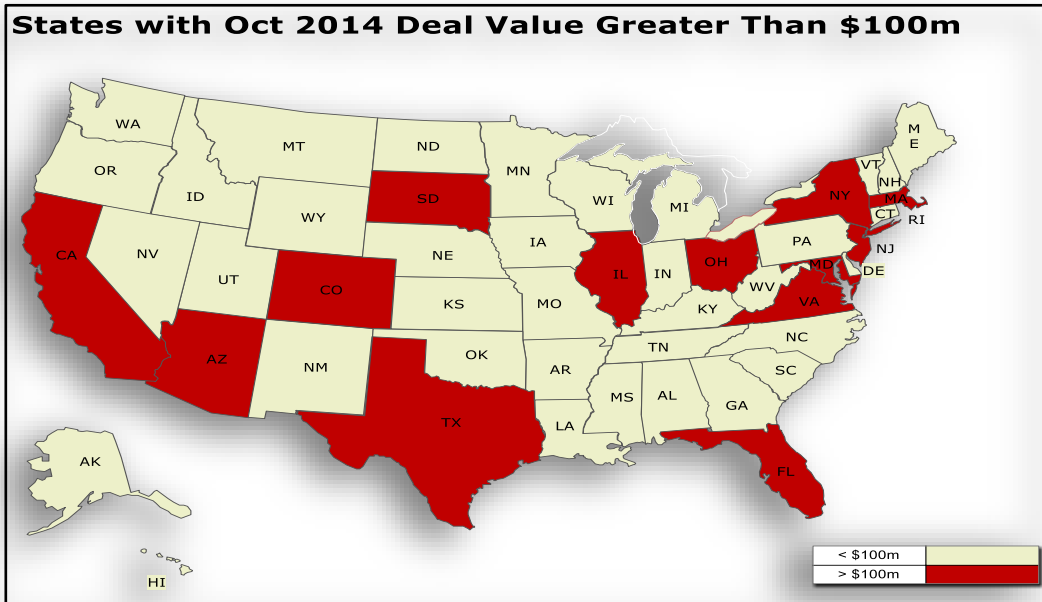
States with Oct 2014 Deal Value Greater Than $100m

WA
OR
CA
NV
ID
MT
WY
UT
AZ
CO
NM
ND
SD
NE
KS
OK
TX
MN
IA
MO
AR
LA
WI
IL
MI
IN
OH
KY
TN
MS
AL
GA
FL
SC
NC
VA
WV
PA
MD
DE
NJ
NY
CT
RI
MA
VT
NH
ME
AK
HI

| < $100m | |
|---|---|
| > $100m | |